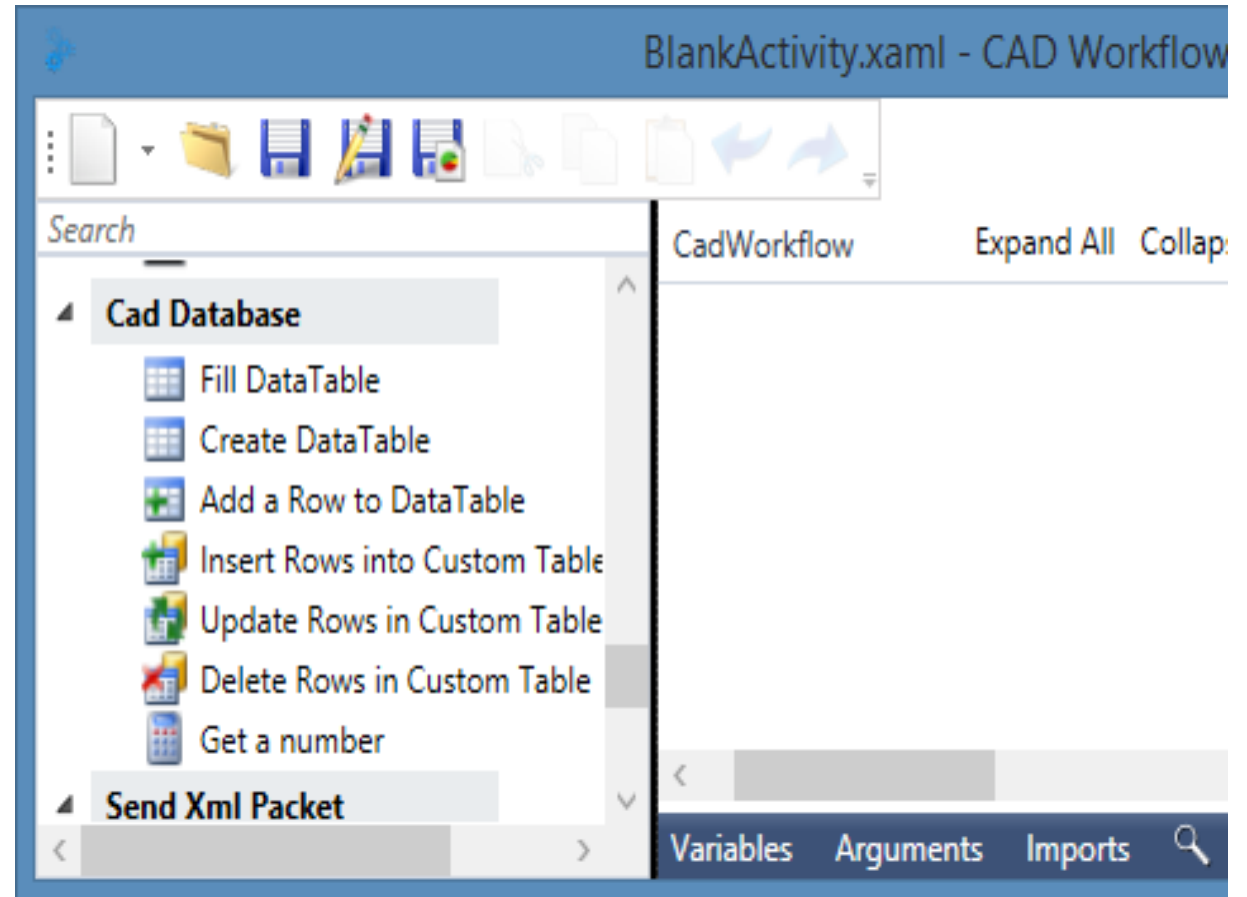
BlankActivity.xaml - CAD Workflow

Search

Cad Database
Fill DataTable
Create DataTable
Add a Row to DataTable
Insert Rows into Custom Table
Update Rows in Custom Table
Delete Rows in Custom Table
Get a number
Send Xml Packet

CadWorkflow
Expand All
Collaps

Variables
Arguments
Imports